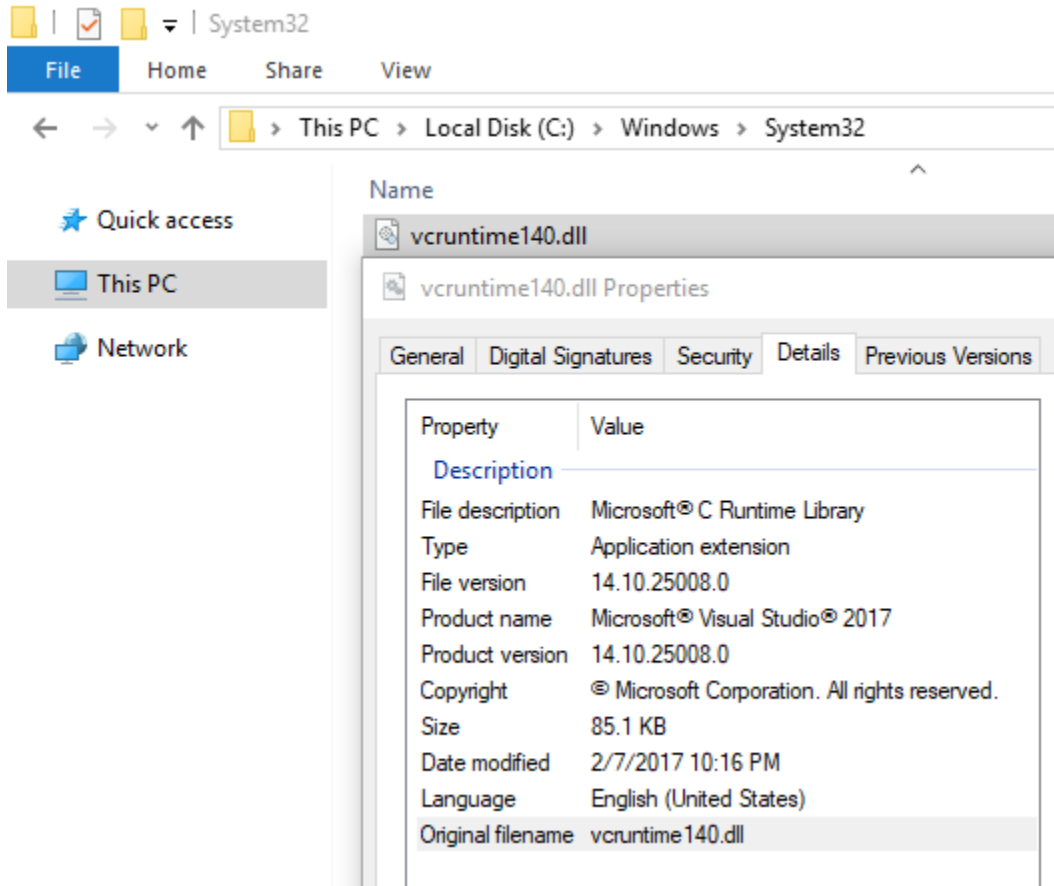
System32

File Home Share View

This PC > Local Disk (C:) > Windows > System32

Name

Quick access

This PC

Network

vcruntime140.dll

vcruntime140.dll Properties

General | Digital Signatures | Security | Details | Previous Versions

| Property | Value |
|---|---|
| Description | |
| File description | Microsoft® C Runtime Library |
| Type | Application extension |
| File version | 14.10.25008.0 |
| Product name | Microsoft® Visual Studio® 2017 |
| Product version | 14.10.25008.0 |
| Copyright | © Microsoft Corporation. All rights reserved. |
| Size | 85.1 KB |
| Date modified | 2/7/2017 10:16 PM |
| Language | English (United States) |
| Original filename | vcruntime140.dll |